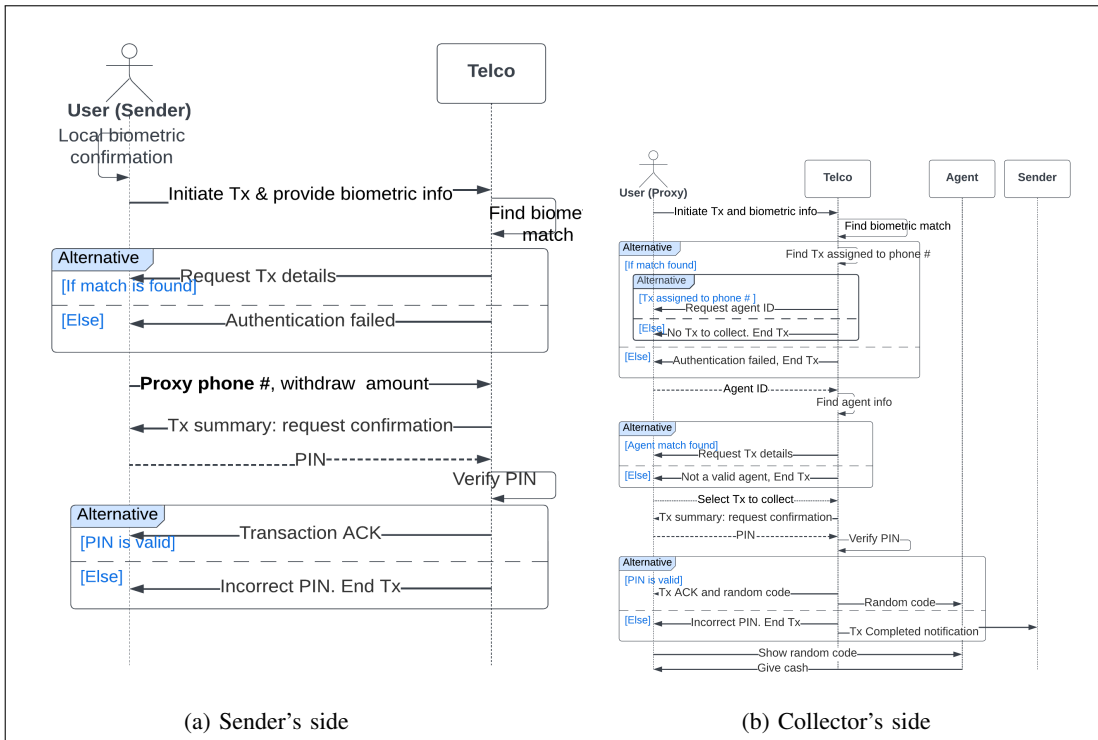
User (Sender)
Local biometric confirmation

Telco

Initiate Tx & provide biometric info
Find biome match

Alternative
[If match is found]
Request Tx details
[Else]
Authentication failed

**Proxy phone #**, withdraw amount
Tx summary: request confirmation
PIN
Verify PIN

Alternative
[PIN is valid]
Transaction ACK
[Else]
Incorrect PIN. End Tx

(a) Sender's side

User (Proxy)
Telco
Agent
Sender

Initiate Tx and biometric info
Find biometric match
Alternative
[If match found]
Find Tx assigned to phone #
Alternative
[Tx assigned to phone # ]
Request agent ID
[Else]
No Tx to collect. End Tx
[Else]
Authentication failed, End Tx
Agent ID
Find agent info
Alternative
[Agent match found]
Request Tx details
[Else]
Not a valid agent, End Tx
Select Tx to collect
Tx summary: request confirmation
PIN
Verify PIN
Alternative
[PIN is valid]
Tx ACK and random code
Random code
[Else]
Incorrect PIN. End Tx
Tx Completed notification
Show random code
Give cash

(b) Collector's side